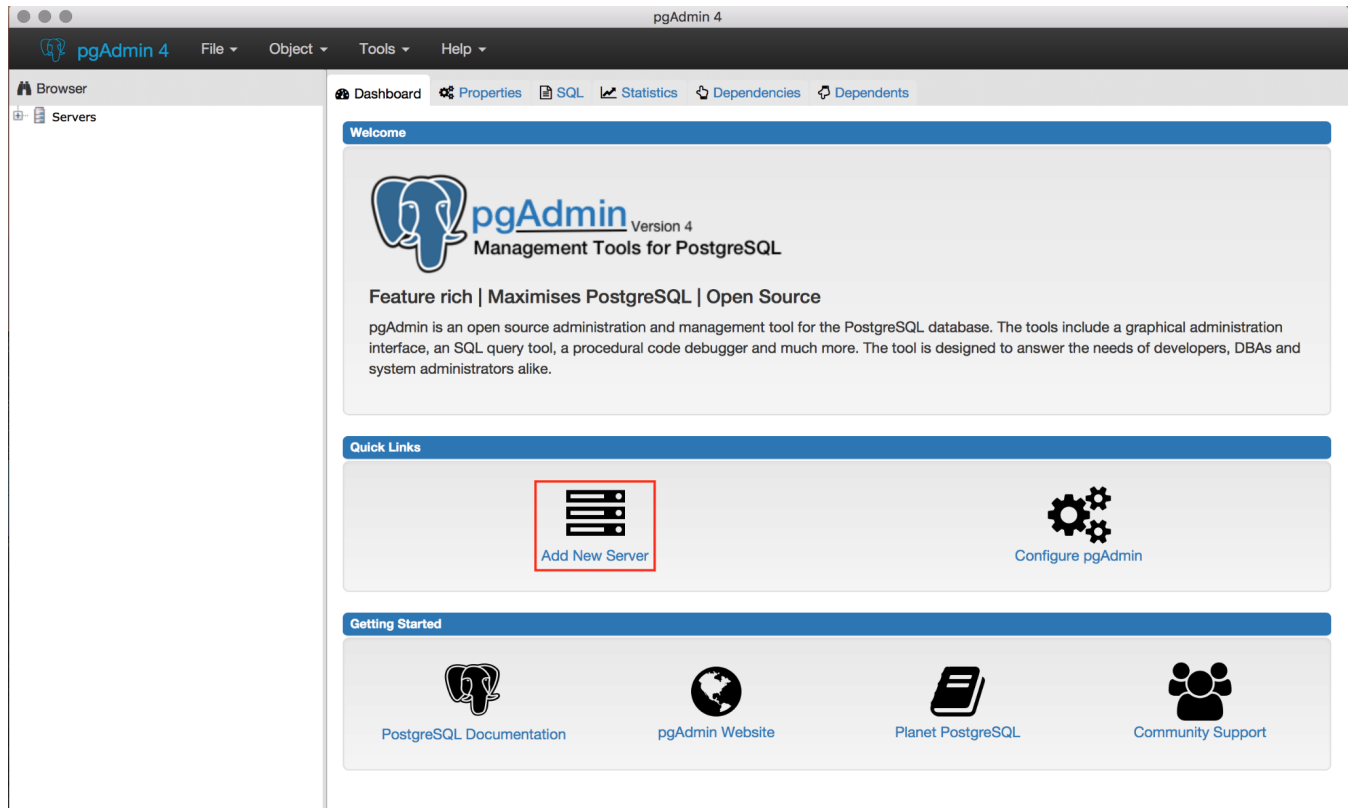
pgAdmin 4

pgAdmin 4 File ▾ Object ▾ Tools ▾ Help ▾

Browser

Servers

Dashboard Properties SQL Statistics Dependencies Dependents

Welcome

pgAdmin Version 4
Management Tools for PostgreSQL

Feature rich | Maximises PostgreSQL | Open Source

pgAdmin is an open source administration and management tool for the PostgreSQL database. The tools include a graphical administration interface, an SQL query tool, a procedural code debugger and much more. The tool is designed to answer the needs of developers, DBAs and system administrators alike.

Quick Links

Add New Server

Configure pgAdmin

Getting Started

PostgreSQL Documentation

pgAdmin Website

Planet PostgreSQL

Community Support